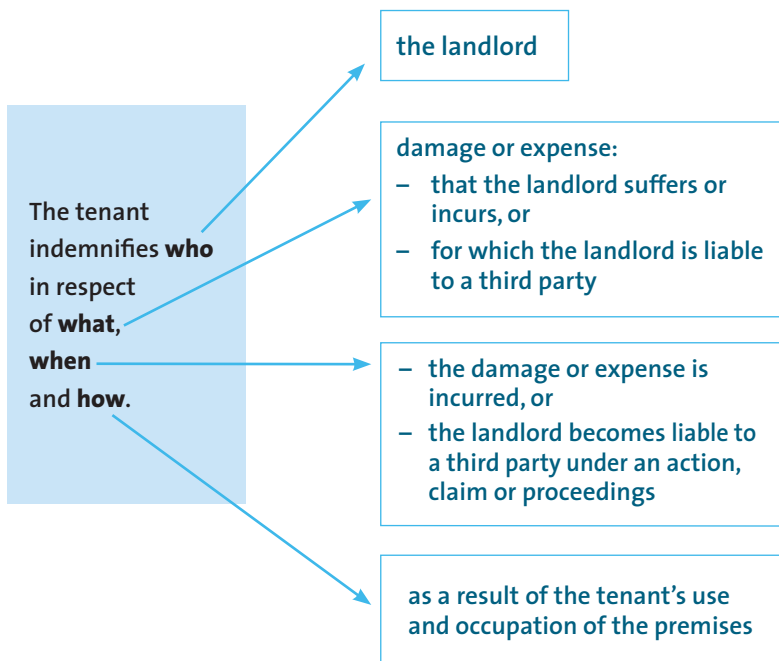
The tenant indemnifies **who** in respect of **what**, **when** and **how**.

the landlord

damage or expense:
– that the landlord suffers or incurs, or
– for which the landlord is liable to a third party

– the damage or expense is incurred, or
– the landlord becomes liable to a third party under an action, claim or proceedings

as a result of the tenant's use and occupation of the premises